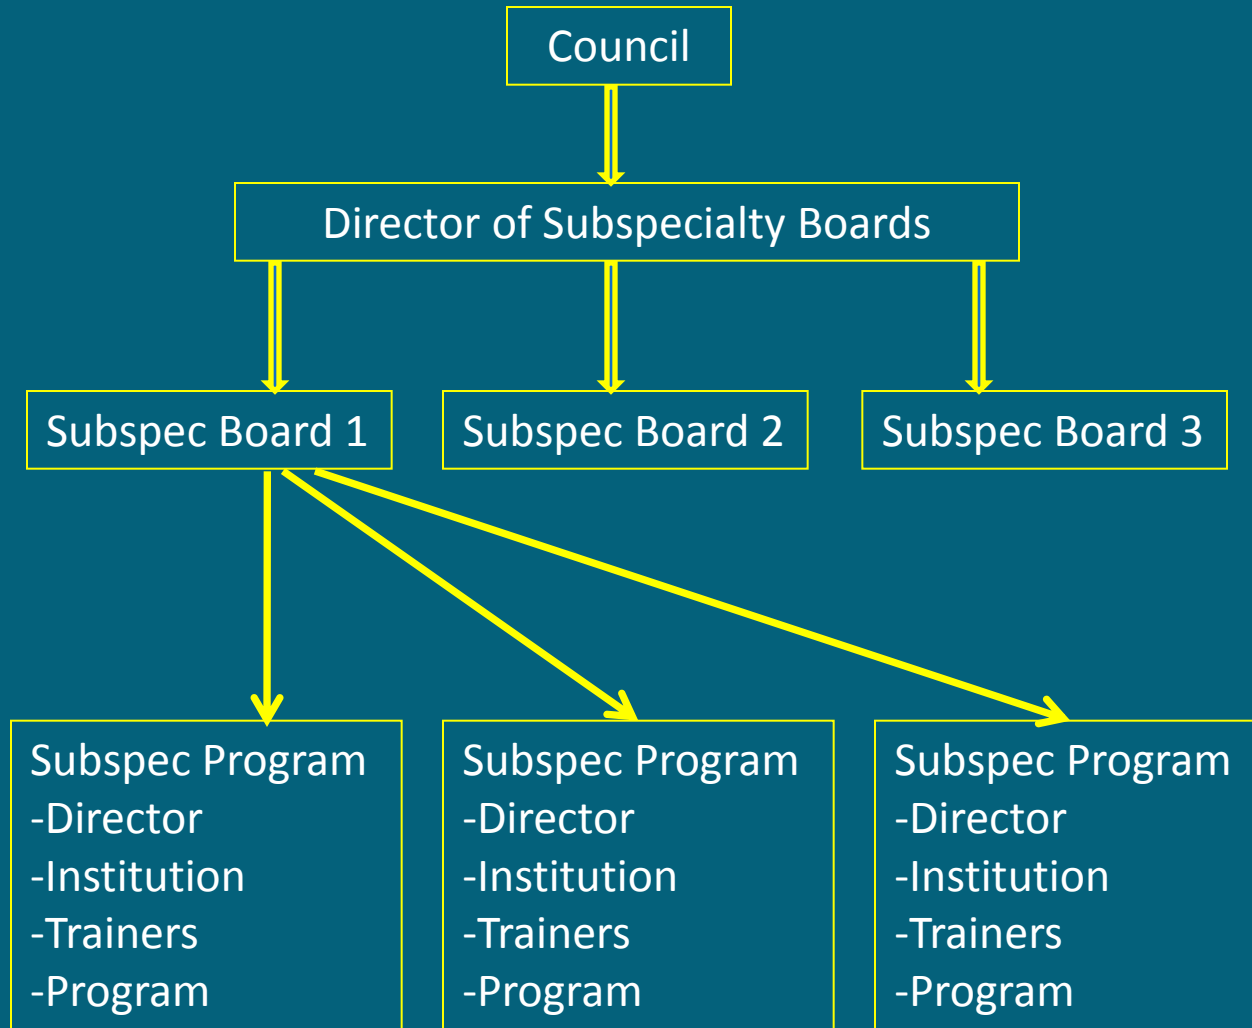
Council

Director of Subspecialty Boards

Subspec Board 1

Subspec Board 2

Subspec Board 3

Subspec Program
-Director
-Institution
-Trainers
-Program

Subspec Program
-Director
-Institution
-Trainers
-Program

Subspec Program
-Director
-Institution
-Trainers
-Program